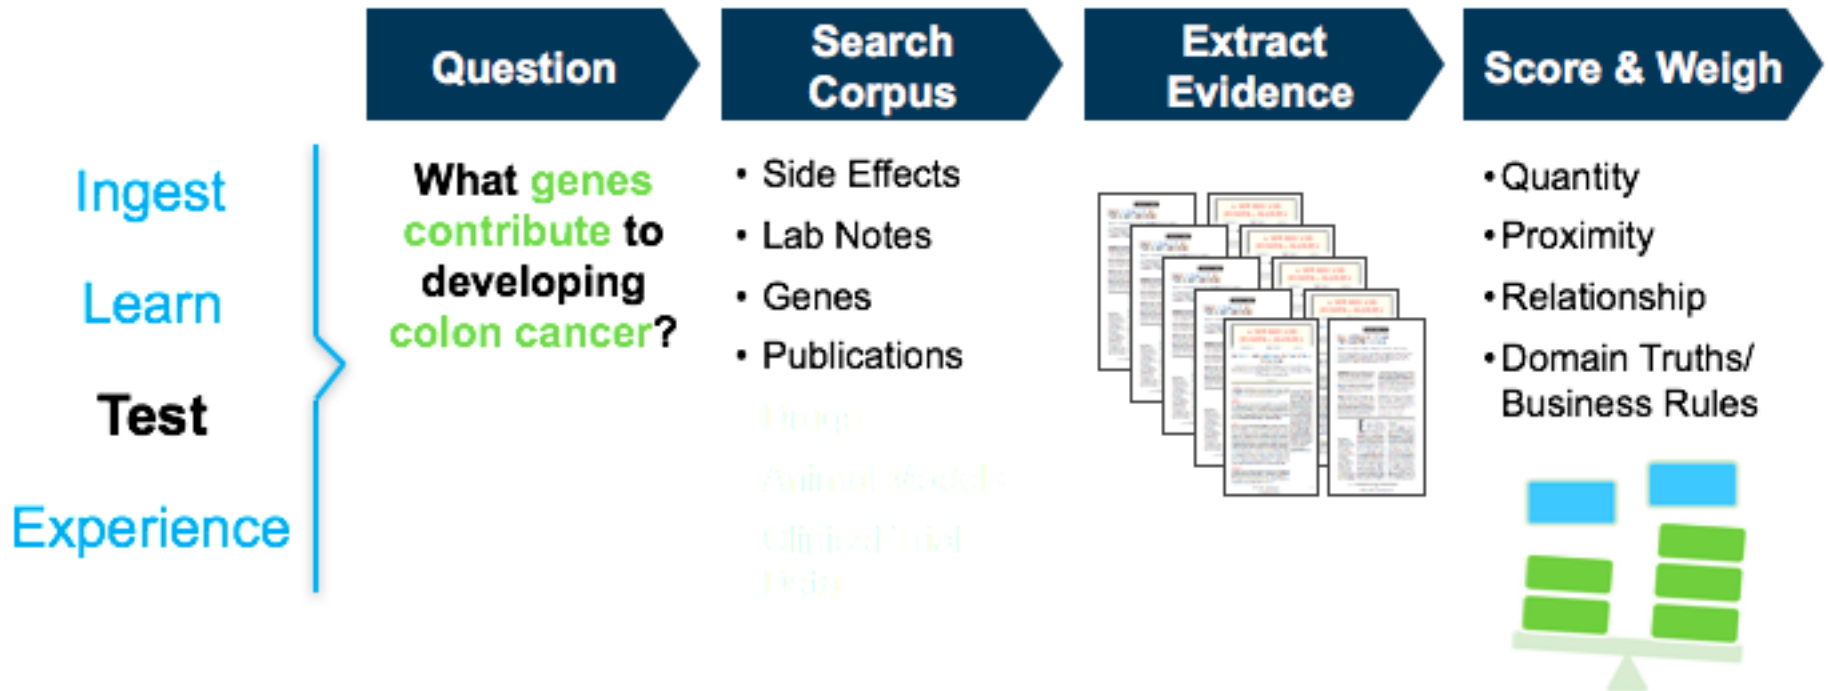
Question

Search Corpus

Extract Evidence

Score & Weigh

Ingest

Learn

Test

Experience

What genes contribute to developing colon cancer?

• Side Effects
• Lab Notes
• Genes
• Publications

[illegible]

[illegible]

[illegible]

• Quantity
• Proximity
• Relationship
• Domain Truths/ Business Rules